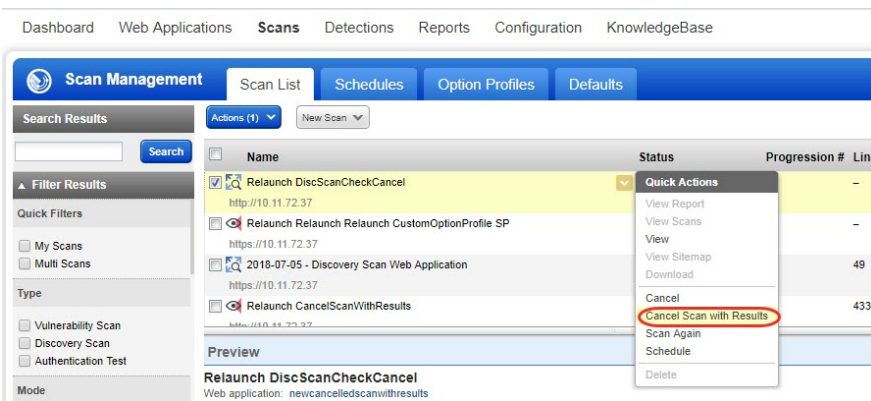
Dashboard Web Applications Scans Detections Reports Configuration KnowledgeBase

Scan Management Scan List Schedules Option Profiles Defaults

Search Results

Search

Filter Results

Quick Filters

My Scans
Multi Scans

Type

Vulnerability Scan
Discovery Scan
Authentication Test

Mode

Actions (1) New Scan

| Name | Status | Progression # | Lin |
|---|---|---|---|
| Relaunch DiscScanCheckCancel http://10.11.72.37 | | | – |
| Relaunch Relaunch Relaunch CustomOptionProfile SP https://10.11.72.37 | | | – |
| 2018-07-05 - Discovery Scan Web Application https://10.11.72.37 | | | 49 |
| Relaunch CancelScanWithResults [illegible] | | | 433 |

Quick Actions
View Report
View Scans
View
View Sitemap
Download
Cancel
Cancel Scan with Results
Scan Again
Schedule
Delete

Preview

Relaunch DiscScanCheckCancel
Web application: newcancelledscanwithresults